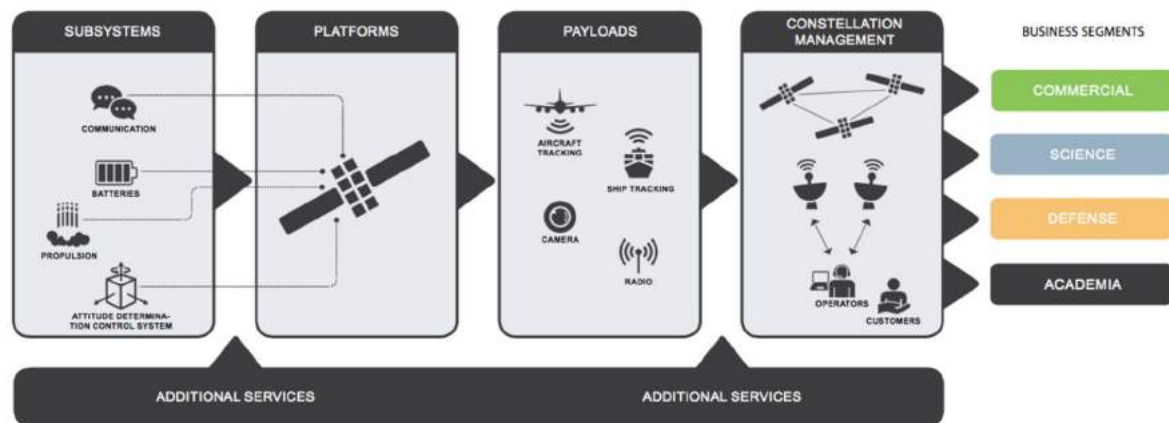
SUBSYSTEMS

COMMUNICATION

BATTERIES

PROPULSION

ATTITUDE DETERMINATION CONTROL SYSTEM

PLATFORMS

PAYLOADS

AIRCRAFT TRACKING

SHIP TRACKING

CAMERA

RADIO

CONSTELLATION MANAGEMENT

OPERATORS

CUSTOMERS

BUSINESS SEGMENTS

COMMERCIAL

SCIENCE

DEFENSE

ACADEMIA

ADDITIONAL SERVICES

ADDITIONAL SERVICES